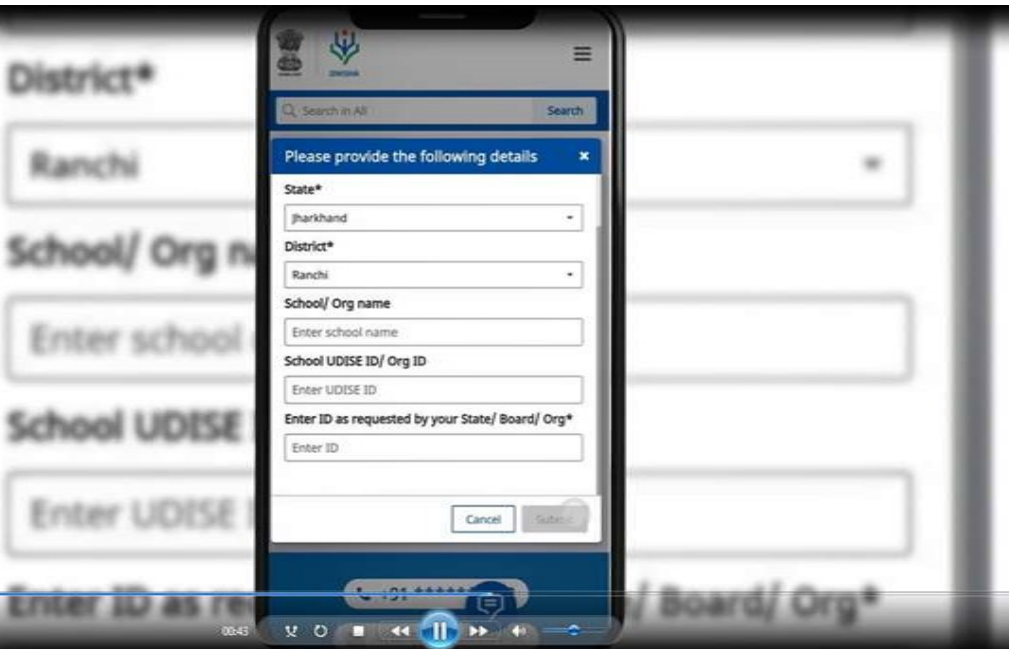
District*

Ranchi

School/ Org na

Enter school

School UDISE

Enter UDISE

Enter ID as re

/ Board/ Org*

DIKSHA

Search in All

Search

Please provide the following details

×

State*

Jharkhand

District*

Ranchi

School/ Org name

Enter school name

School UDISE ID/ Org ID

Enter UDISE ID

Enter ID as requested by your State/ Board/ Org*

Enter ID

Cancel

Subm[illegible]

+91 *****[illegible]

00:43